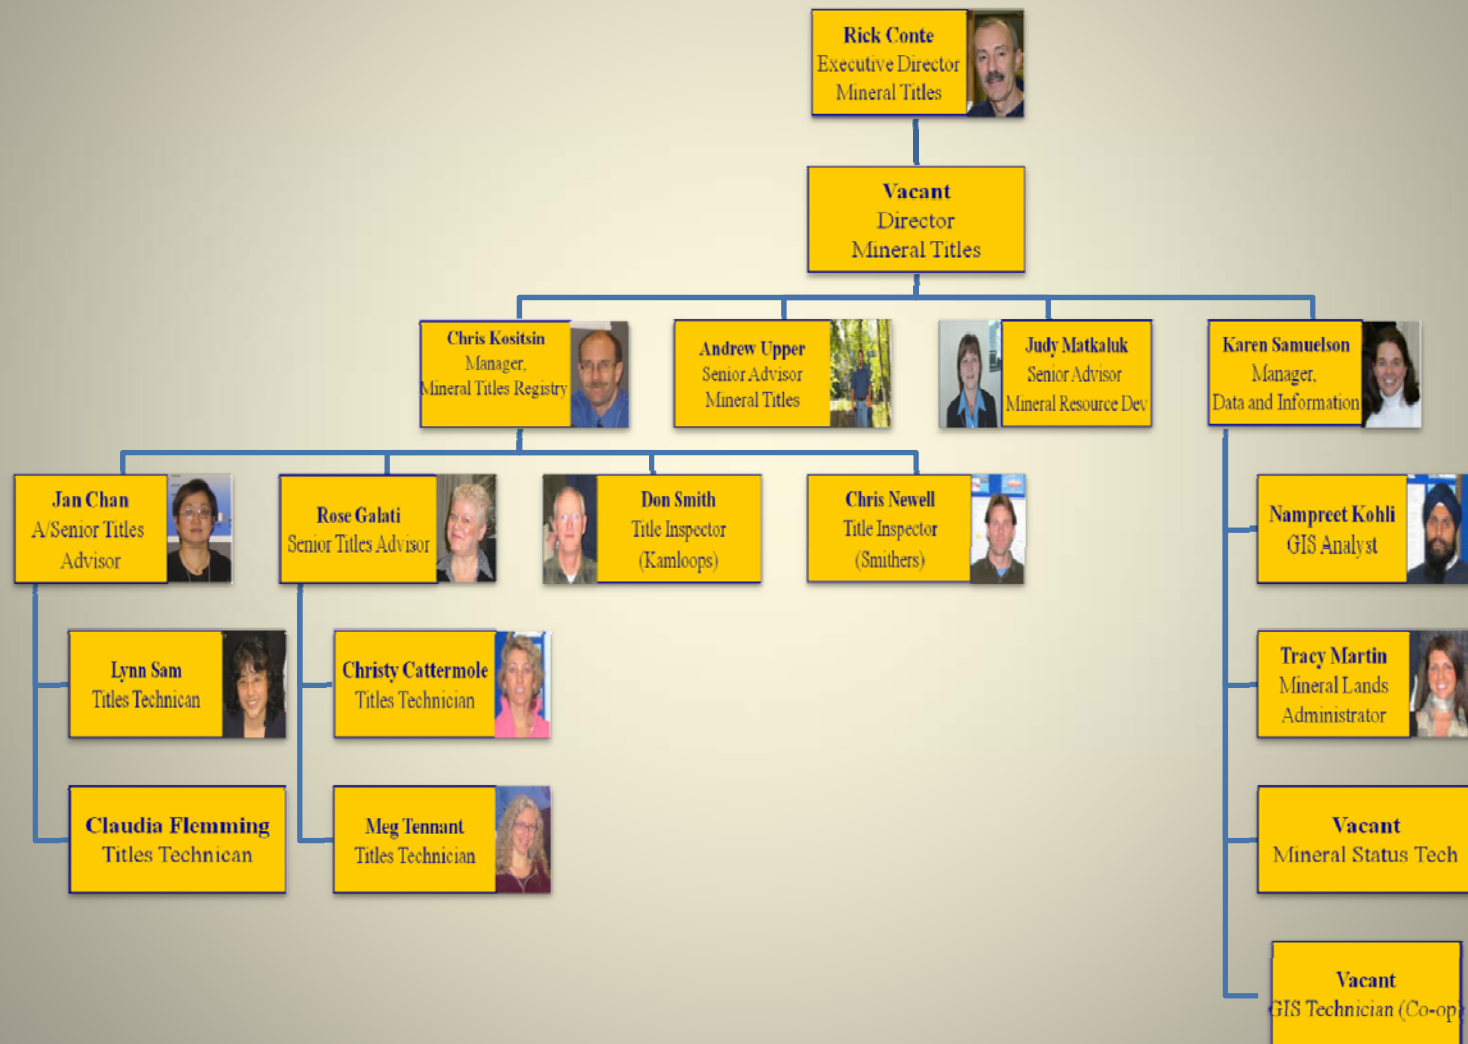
Rick Conte
Executive Director
Mineral Titles

Vacant
Director
Mineral Titles

Chris Kositsin
Manager,
Mineral Titles Registry

Andrew Upper
Senior Advisor
Mineral Titles

Judy Matkaluk
Senior Advisor
Mineral Resource Dev

Karen Samuelson
Manager,
Data and Information

Jan Chan
A/Senior Titles
Advisor

Rose Galati
Senior Titles Advisor

Don Smith
Title Inspector
(Kamloops)

Chris Newell
Title Inspector
(Smithers)

Nampreet Kohli
GIS Analyst

Lynn Sam
Titles Technican

Christy Cattermole
Titles Technician

Tracy Martin
Mineral Lands
Administrator

Claudia Flemming
Titles Technican

Meg Tennant
Titles Technician

Vacant
Mineral Status Tech

Vacant
GIS Technician (Co-op)